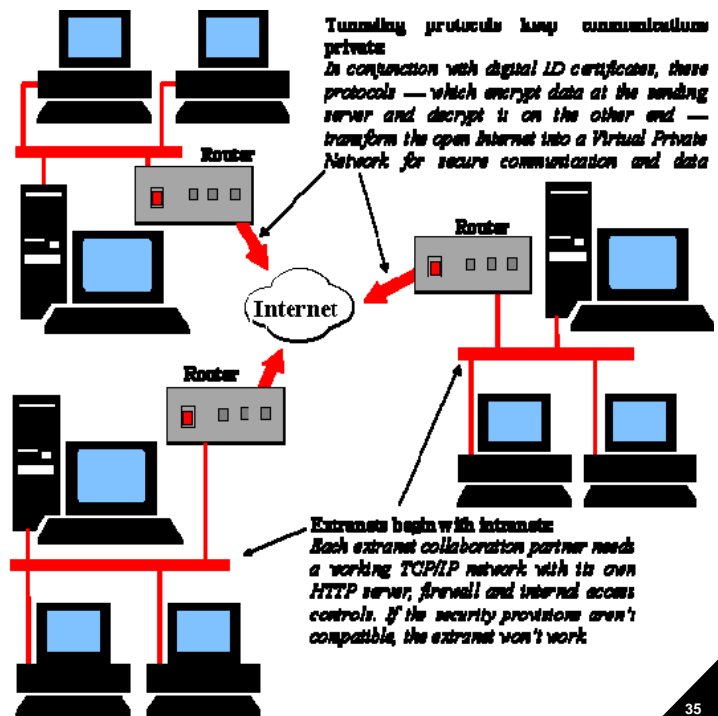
Tunneling protocols keep communications private:

In conjunction with digital I.D certificates, these protocols — which encrypt data at the sending server and decrypt it on the other end — transform the open Internet into a Virtual Private Network for secure communication and data

Router

Router

Internet

Router

Extranets begin with intranets:

Each extranet collaboration partner needs a working TCP/IP network with its own HTTP server, firewall and internal access controls. If the security provisions aren't compatible, the extranet won't work.

35